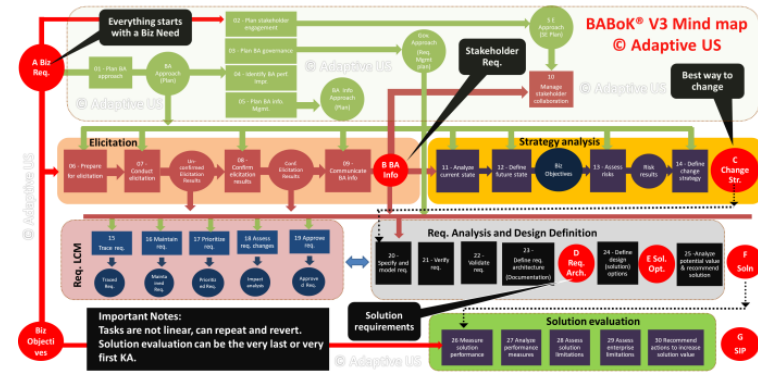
BABoK® V3 Mind map
© Adaptive US

Everything starts with a Biz Need

A Biz Req.

01 - Plan BA approach

BA Approach (Plan)

02 - Plan stakeholder engagement

03 - Plan BA governance

04 - Identify BA perf impr.

05 - Plan BA Info. Mgmt.

BA Info Approach (Plan)

Gov Approach (Req. Mgmt plan)

11 Approach (St. Plan)

10 Manage stakeholder collaboration

Stakeholder Req.

Best way to change

© Adaptive US

© Adaptive US

© Adaptive US

Elicitation

06 - Prepare for elicitation

07 - Conduct elicitation

Un-confirmed Elicitation Results

08 - Confirm elicitation results

Conf. Elicitation Results

09 - Communicate BA info

B BA Info

Strategy analysis

11 - Analyze current state

12 - Define future state

Biz Objectives

13 - Assess risks

Risk results

14 - Define change strategy

C Change Str.

Req. LCM

15 Trace req.

16 Maintain req.

17 Prioritize req.

18 Assess req. changes

19 Approve req.

Traced Req.

Maintained Req.

Prioritized Req.

Impact analysis

Approved Req.

Req. Analysis and Design Definition

20 - Specify and model req.

21 - Verify req.

22 - Validate req.

23 - Define req. architecture (Documentation)

D Req. Arch.

24 - Define design (solution) options

E Sol. Opt.

25 - Analyze potential value & recommend solution

F Soln

Solution requirements

Biz Objectives

Important Notes:
Tasks are not linear, can repeat and revert.
Solution evaluation can be the very last or very first KA.

© Adaptive US

Solution evaluation

26 Measure solution performance

27 Analyze performance measures

28 Assess solution limitations

29 Assess enterprise limitations

30 Recommend actions to increase solution value

G SIP